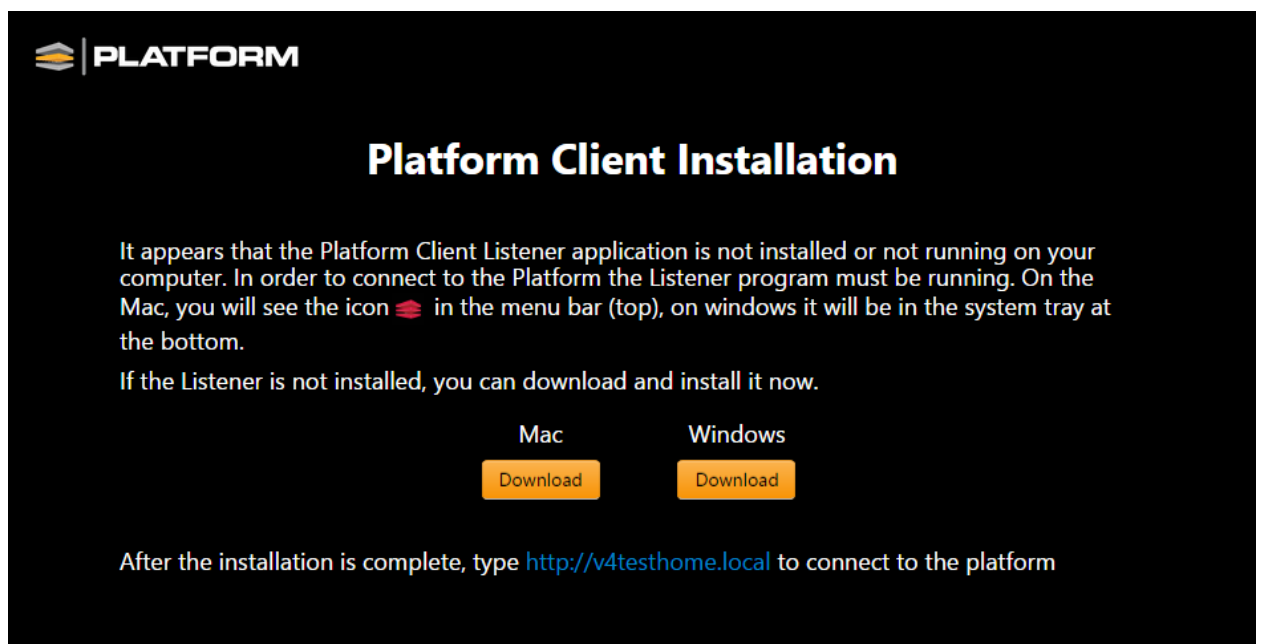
PLATFORM

Platform Client Installation

It appears that the Platform Client Listener application is not installed or not running on your computer. In order to connect to the Platform the Listener program must be running. On the Mac, you will see the icon in the menu bar (top), on windows it will be in the system tray at the bottom.

If the Listener is not installed, you can download and install it now.

Mac
Download

Windows
Download

After the installation is complete, type http://v4testhome.local to connect to the platform